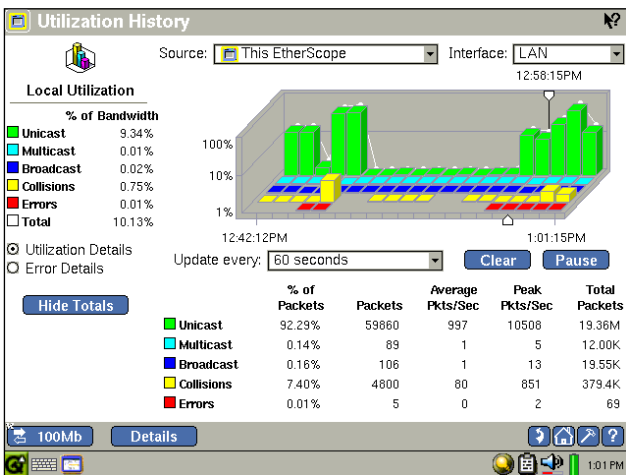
Utilization History

Source: This EtherScope

Interface: LAN

12:58:15PM

Local Utilization

% of Bandwidth

| | |
|---|---|
| Unicast | 9.34% |
| Multicast | 0.01% |
| Broadcast | 0.02% |
| Collisions | 0.75% |
| Errors | 0.01% |
| Total | 10.13% |

100%

10%

1%

12:42:12PM

1:01:15PM

Utilization Details

Error Details

Update every: 60 seconds

Clear

Pause

Hide Totals

| | % of Packets | Packets | Average Pkts/Sec | Peak Pkts/Sec | Total Packets |
|---|---|---|---|---|---|
| Unicast | 92.29% | 59860 | 997 | 10508 | 19.36M |
| Multicast | 0.14% | 89 | 1 | 5 | 12.00K |
| Broadcast | 0.16% | 106 | 1 | 13 | 19.55K |
| Collisions | 7.40% | 4800 | 80 | 851 | 379.4K |
| Errors | 0.01% | 5 | 0 | 2 | 69 |

100Mb

Details

?

1:01 PM